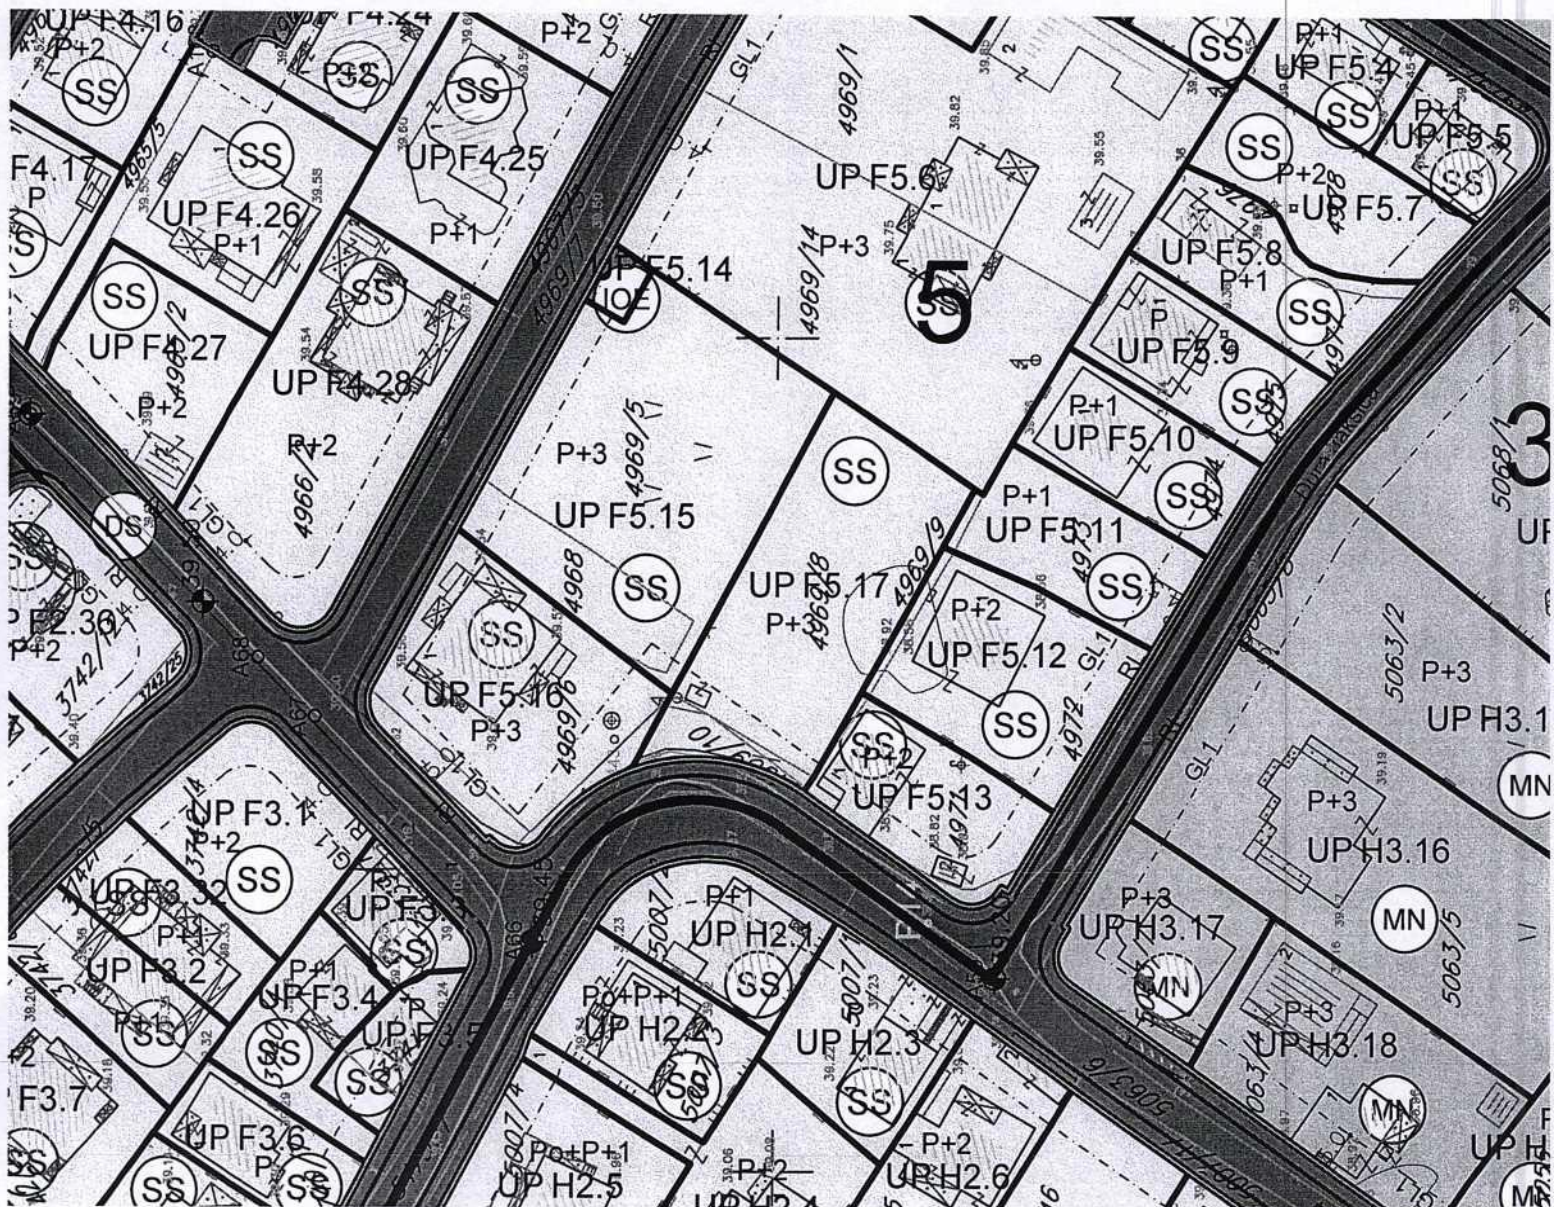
UP F4.16
P+2
UP F4.24
SS
P+2
SS
SS
4965/5
F4.17
P
SS
UP F4.25
UP F4.26
P+1
P+1
SS
UP F4.27
SS
SS
UP F4.28
P+2
P+2
4966/
DS
UP F2.30
P+2
3742/24
4969/5
4969/7
GL1
4969/1
UP F5.6
P+3
4969/14
5
SS
UP F5.14
IOE
P+3
4969/5
UP F5.15
SS
4968
SS
UP F5.16
P+3
4969/6
SS
UP F5.17
P+3
4969/8
4969/9
P+2
UP F5.12
SS
SS
P+2
UP F5.13
4972
SS
P+1
UP F5.4
SS
P+1
UP F5.5
SS
P+2
UP F5.7
UP F5.8
P+1
SS
P
UP F5.9
SS
P+1
UP F5.10
SS
P+1
UP F5.11
SS
GL1
3
5068/1
UP
5063/2
P+3
UP H3.1
MN
GL1
P+3
UP H3.16
MN
5063/5
P+3
UP H3.17
MN
P+3
UP H3.18
MN
UP H
UP F3.1
P+2
SS
UP F3.32
SS
P+1
UP F3.2
P+1
UP F3.4
SS
UP F3.3
SS
P
UP F3.5
SS
P+1
SS
F3.7
UP F3.6
P
SS
SS
SS
P+1
UP H2.1
SS
5007/
Po+P+1
UP H2.2
SS
5007/
UP H2.3
SS
P+2
UP H2.6
5007/4
Po+P+1
UP H2.5
P+2
UP H2.4
A68
A66
5063/6